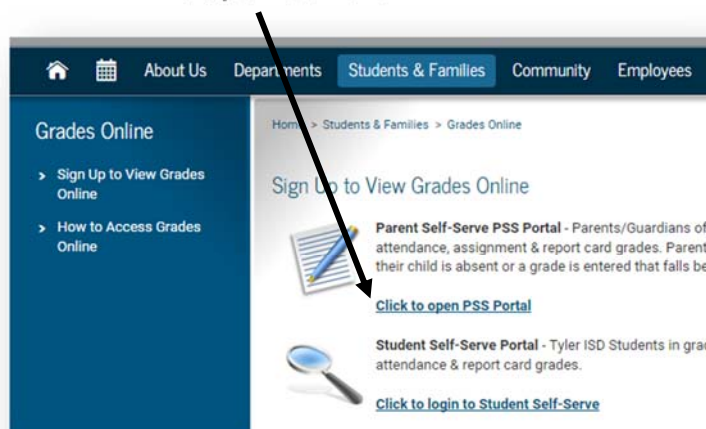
About Us Departments Students & Families Community Employees

Grades Online

Sign Up to View Grades Online

How to Access Grades Online

Home > Students & Families > Grades Online

Sign Up to View Grades Online

Parent Self-Serve PSS Portal - Parents/Guardians of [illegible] attendance, assignment & report card grades. Parent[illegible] their child is absent or a grade is entered that falls be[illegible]

Click to open PSS Portal

Student Self-Serve Portal - Tyler ISD Students in gra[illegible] attendance & report card grades.

Click to login to Student Self-Serve